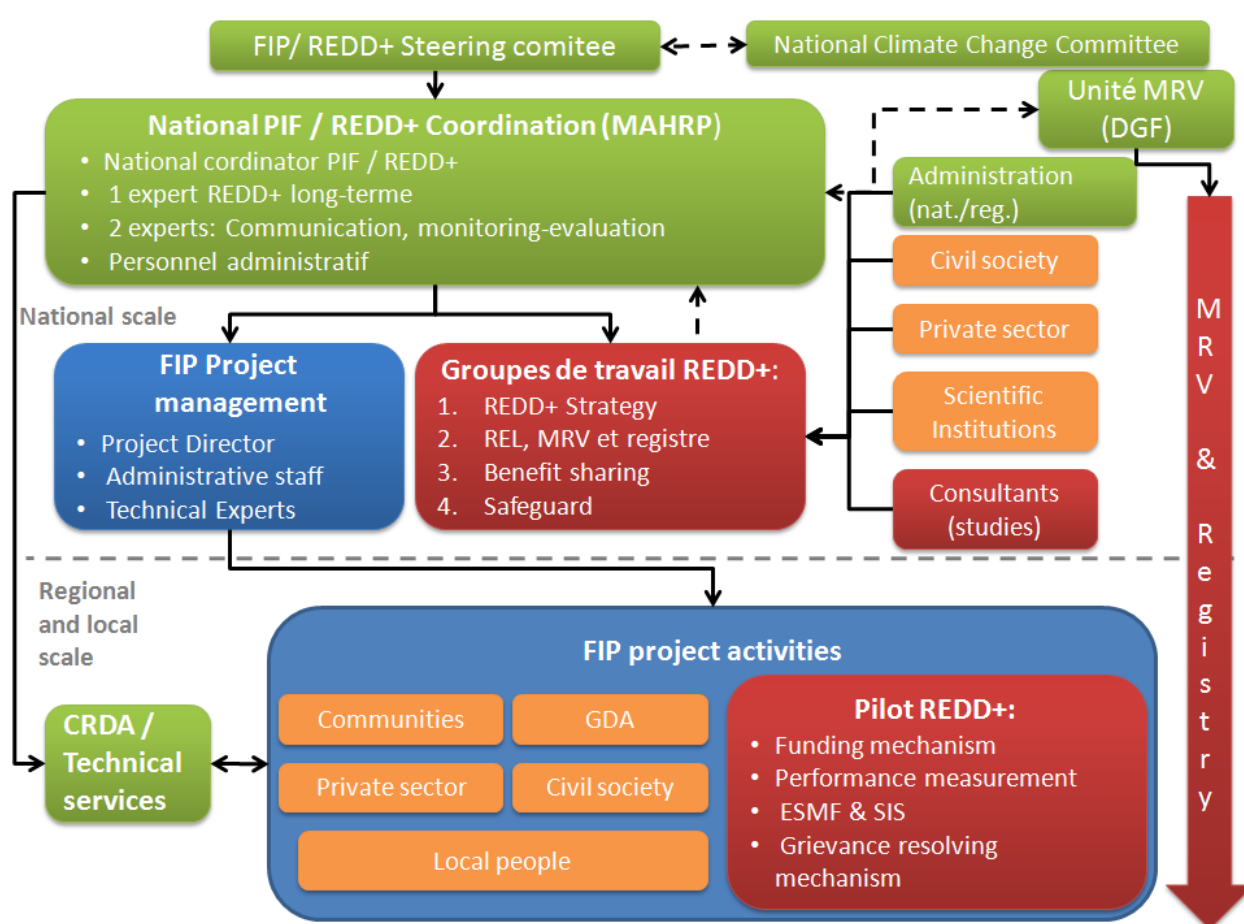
FIP/ REDD+ Steering comitee

National Climate Change Committee

National PIF / REDD+ Coordination (MAHRP)
• National cordinator PIF / REDD+
• 1 expert REDD+ long-terme
• 2 experts: Communication, monitoring-evaluation
• Personnel administratif

Unité MRV (DGF)

Administration (nat./reg.)

Civil society

Private sector

Scientific Institutions

Consultants (studies)

National scale

FIP Project management
• Project Director
• Administrative staff
• Technical Experts

Groupes de travail REDD+:
1. REDD+ Strategy
2. REL, MRV et registre
3. Benefit sharing
4. Safeguard

MRV & Registry

Regional and local scale

FIP project activities

Communities

GDA

Private sector

Civil society

Local people

Pilot REDD+:
• Funding mechanism
• Performance measurement
• ESMF & SIS
• Grievance resolving mechanism

CRDA / Technical services